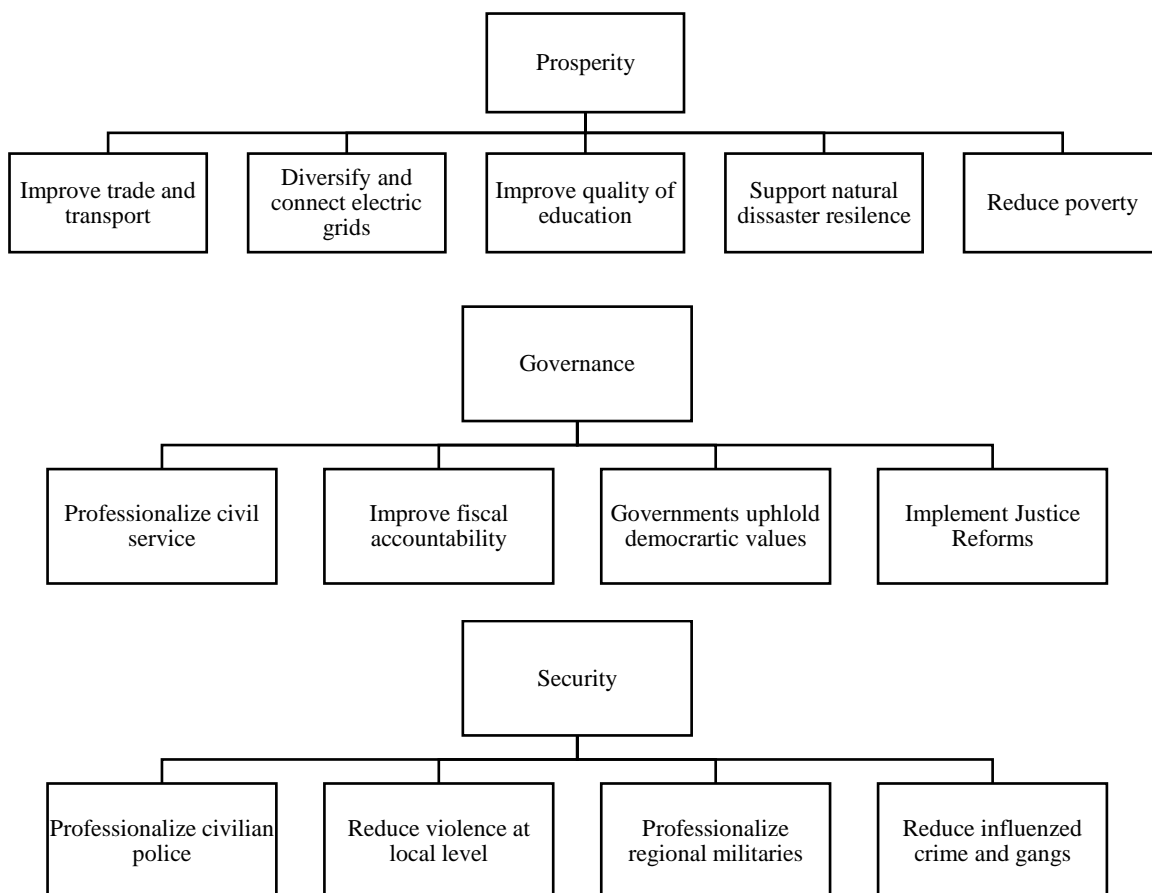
Prosperity

Improve trade and transport

Diversify and connect electric grids

Improve quality of education

Support natural dissaster resilence

Reduce poverty

Governance

Professionalize civil service

Improve fiscal accountability

Governments uphlold democrartic values

Implement Justice Reforms

Security

Professionalize civilian police

Reduce violence at local level

Professionalize regional militaries

Reduce influenzed crime and gangs